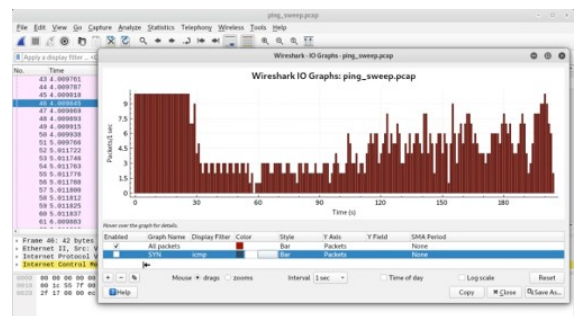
ping_sweep.pcap

File Edit View Go Capture Analyze Statistics Telephony Wireless Tools Help

Apply a display filter ... <Ctrl-/>

No. Time
43 4.009761
44 4.009787
45 4.009810
46 4.009845
47 4.009869
48 4.009893
49 4.009915
50 4.009938
51 5.009766
52 5.011722
53 5.011746
54 5.011763
55 5.011776
56 5.011789
57 5.011800
58 5.011812
59 5.011825
60 5.011837
61 6.009883

Frame 46: 42 bytes
Ethernet II, Src: V
Internet Protocol V
Internet Control Me

0000 00 00 00 00
0010 00 1c 57 0f
0020 2f 17 08 00

Wireshark IO Graphs: ping_sweep.pcap

Wireshark IO Graphs: ping_sweep.pcap

Packets/1 sec

9
7.5
6
4.5
3
1.5
0

0 30 60 90 120 150 180

Time (s)

Hover over the graph for details.

| Enabled | Graph Name | Display Filter | Color | Style | Y Axis | Y Field | SMA Period |
|---|---|---|---|---|---|---|---|
| ✓ | All packets | | | Bar | Packets | | None |
| | SYN | icmp | | Bar | Packets | | None |

+ − ⎘

Mouse ● drags ○ zooms Interval 1 sec Time of day Log scale Reset

Help Copy Close Save As...